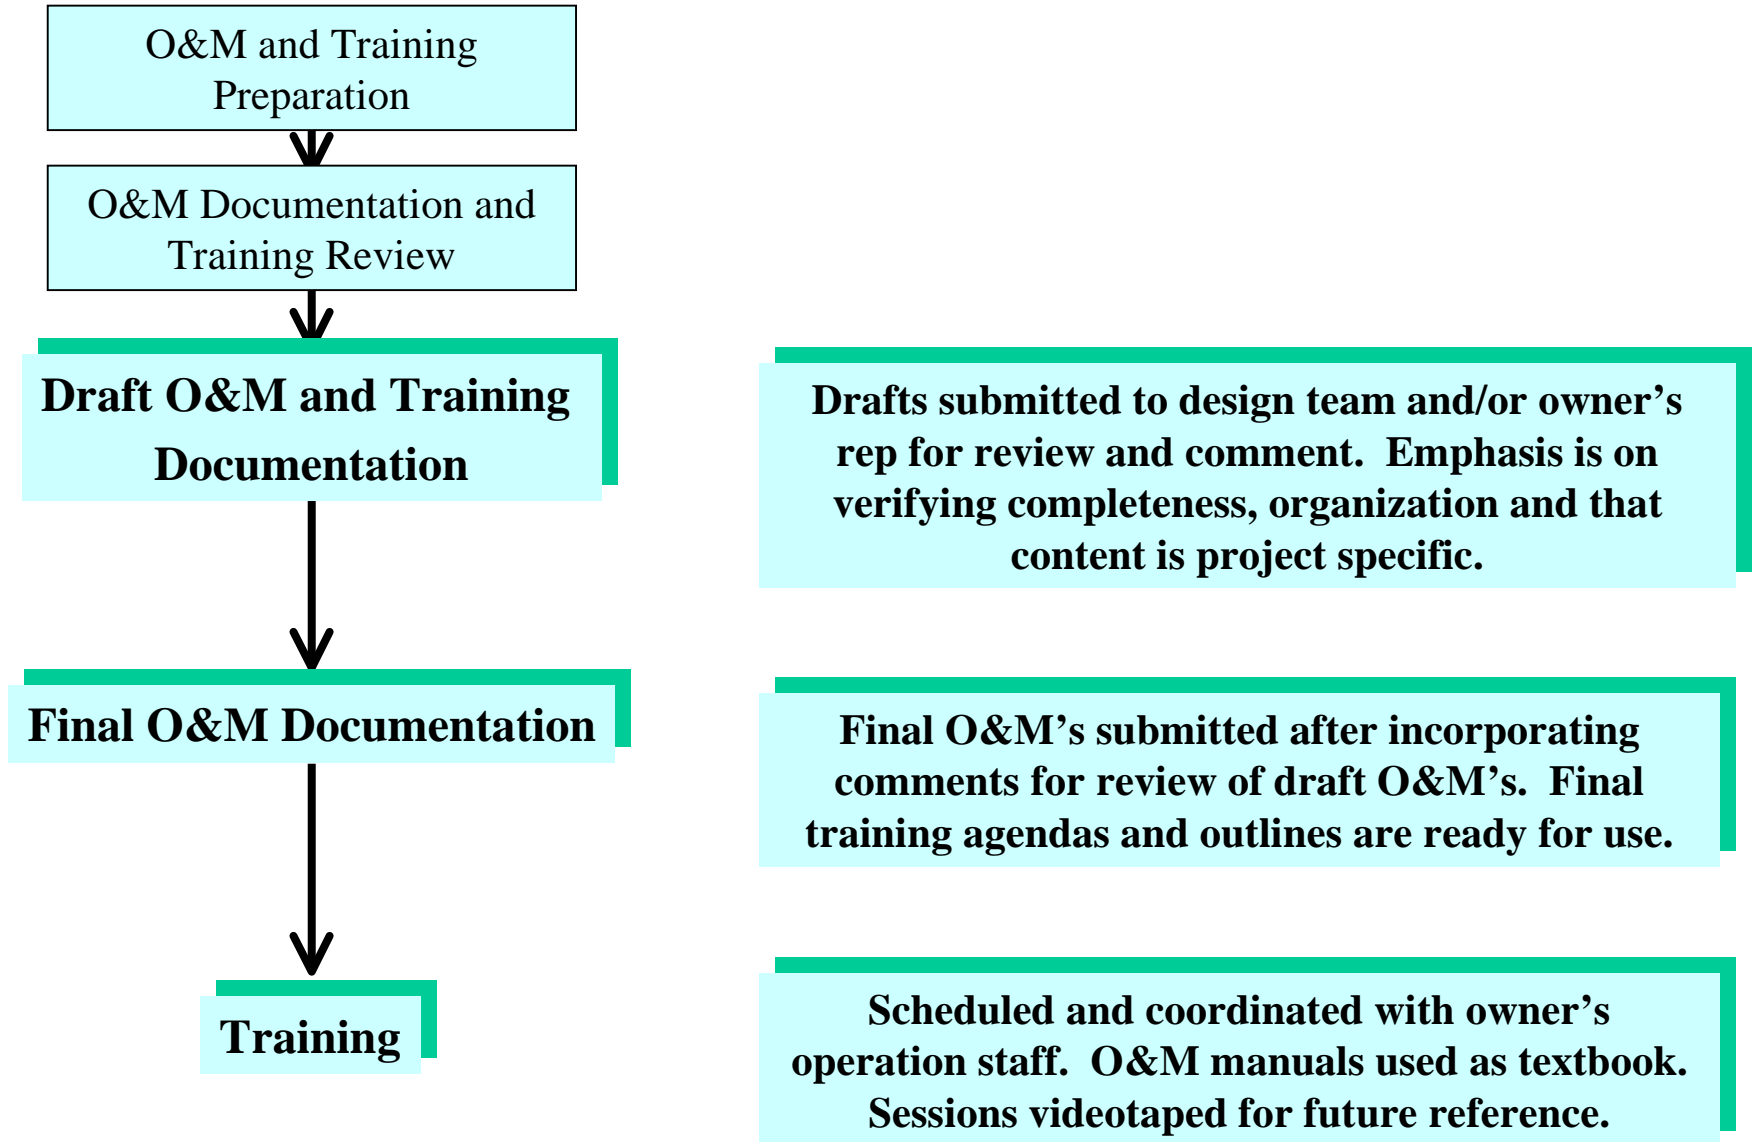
O&M and Training Preparation

O&M Documentation and Training Review

Draft O&M and Training Documentation

Drafts submitted to design team and/or owner’s rep for review and comment. Emphasis is on verifying completeness, organization and that content is project specific.

Final O&M Documentation

Final O&M’s submitted after incorporating comments for review of draft O&M’s. Final training agendas and outlines are ready for use.

Training

Scheduled and coordinated with owner’s operation staff. O&M manuals used as textbook. Sessions videotaped for future reference.